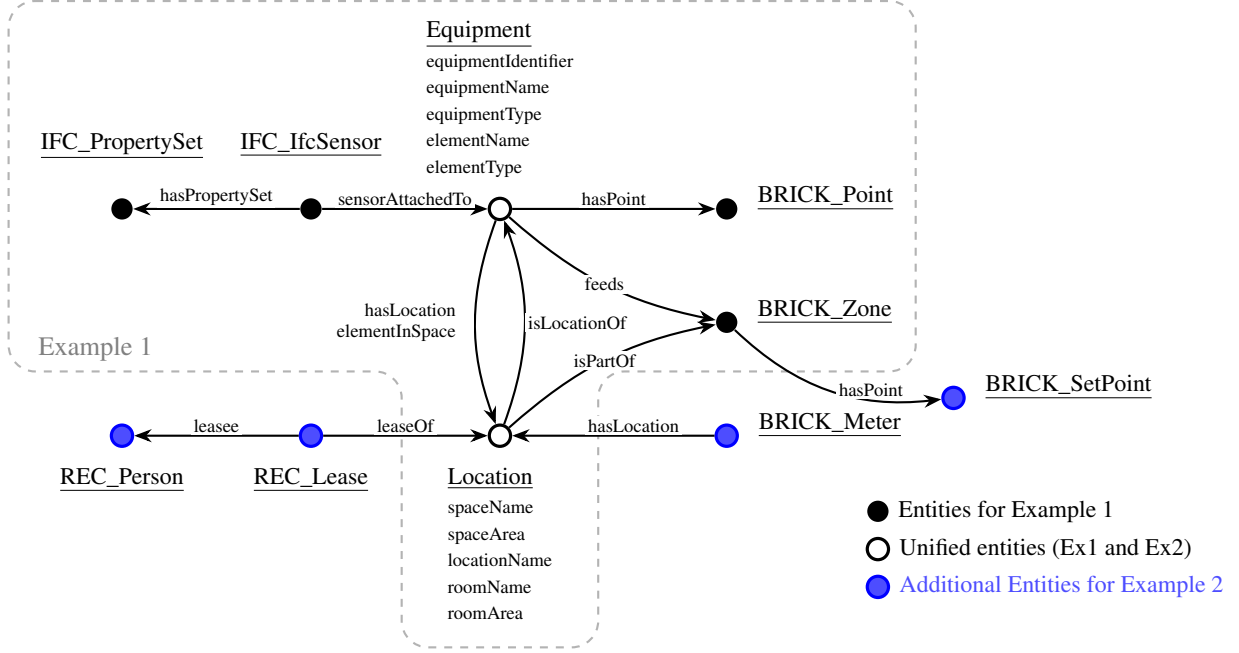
Equipment
equipmentIdentifier
equipmentName
equipmentType
elementName
elementType

IFC_PropertySet
IFC_IfcSensor

hasPropertySet
sensorAttachedTo
hasPoint
BRICK_Point

feeds
BRICK_Zone

hasLocation
elementInSpace
isLocationOf
isPartOf

Example 1

hasPoint
BRICK_SetPoint

leasee
leaseOf
hasLocation
BRICK_Meter

REC_Person
REC_Lease

Location
spaceName
spaceArea
locationName
roomName
roomArea

Entities for Example 1
Unified entities (Ex1 and Ex2)
Additional Entities for Example 2